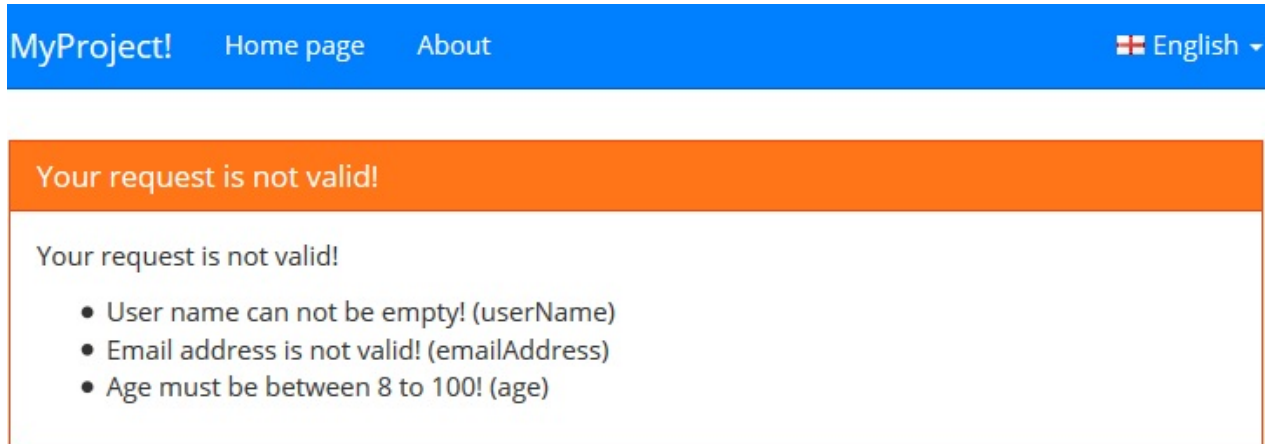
MyProject! Home page About English

Your request is not valid!

Your request is not valid!

- User name can not be empty! (userName)
- Email address is not valid! (emailAddress)
- Age must be between 8 to 100! (age)